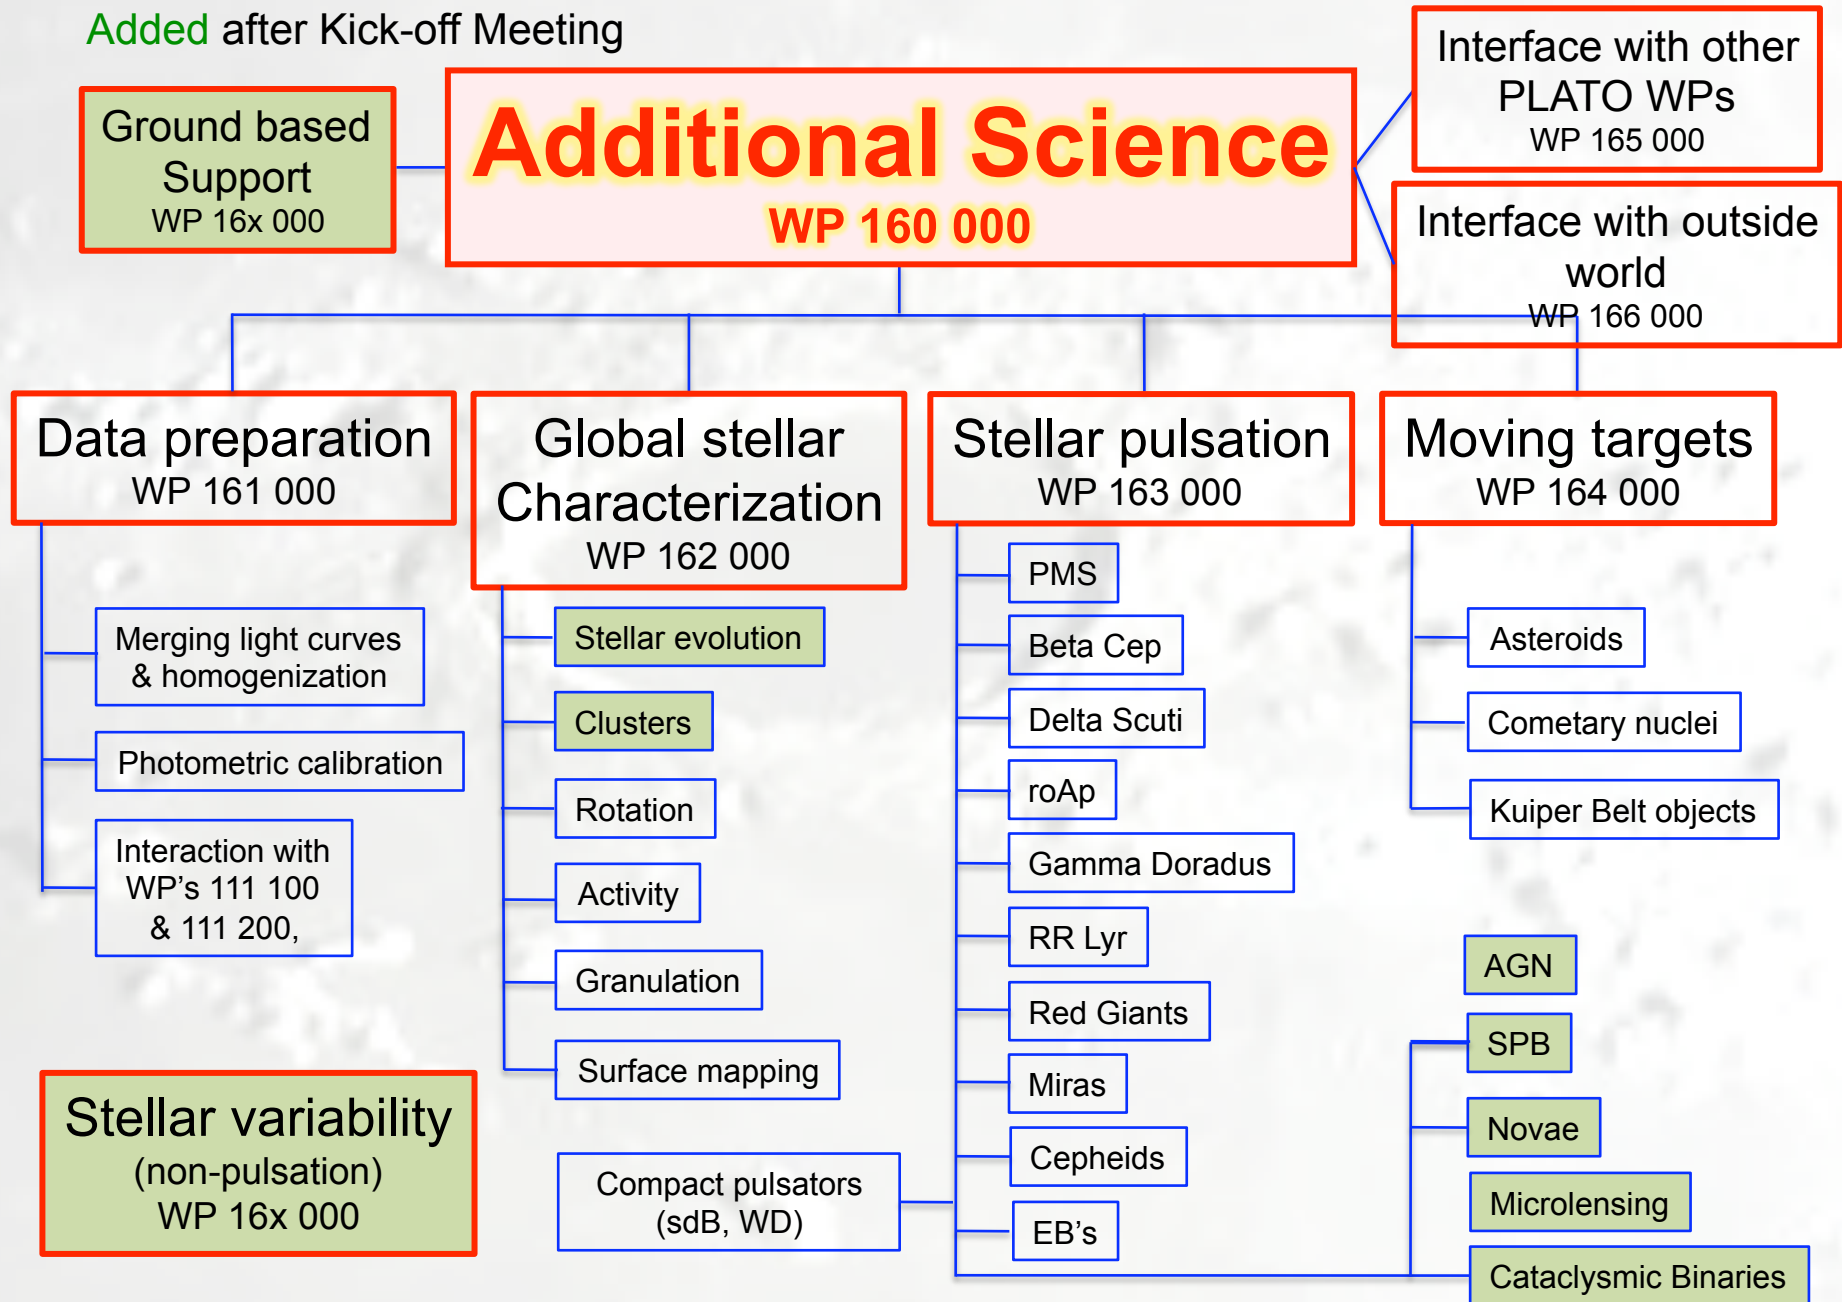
Added after Kick-off Meeting

Ground based Support
WP 16x 000

Additional Science
WP 160 000

Interface with other PLATO WPs
WP 165 000

Interface with outside world
WP 166 000

Data preparation
WP 161 000

Global stellar Characterization
WP 162 000

Stellar pulsation
WP 163 000

Moving targets
WP 164 000

Merging light curves & homogenization

Photometric calibration

Interaction with WP's 111 100 & 111 200,

Stellar evolution

Clusters

Rotation

Activity

Granulation

Surface mapping

PMS

Beta Cep

Delta Scuti

roAp

Gamma Doradus

RR Lyr

Red Giants

Miras

Cepheids

EB's

Asteroids

Cometary nuclei

Kuiper Belt objects

AGN

SPB

Novae

Microlensing

Cataclysmic Binaries

Stellar variability
(non-pulsation)
WP 16x 000

Compact pulsators (sdB, WD)